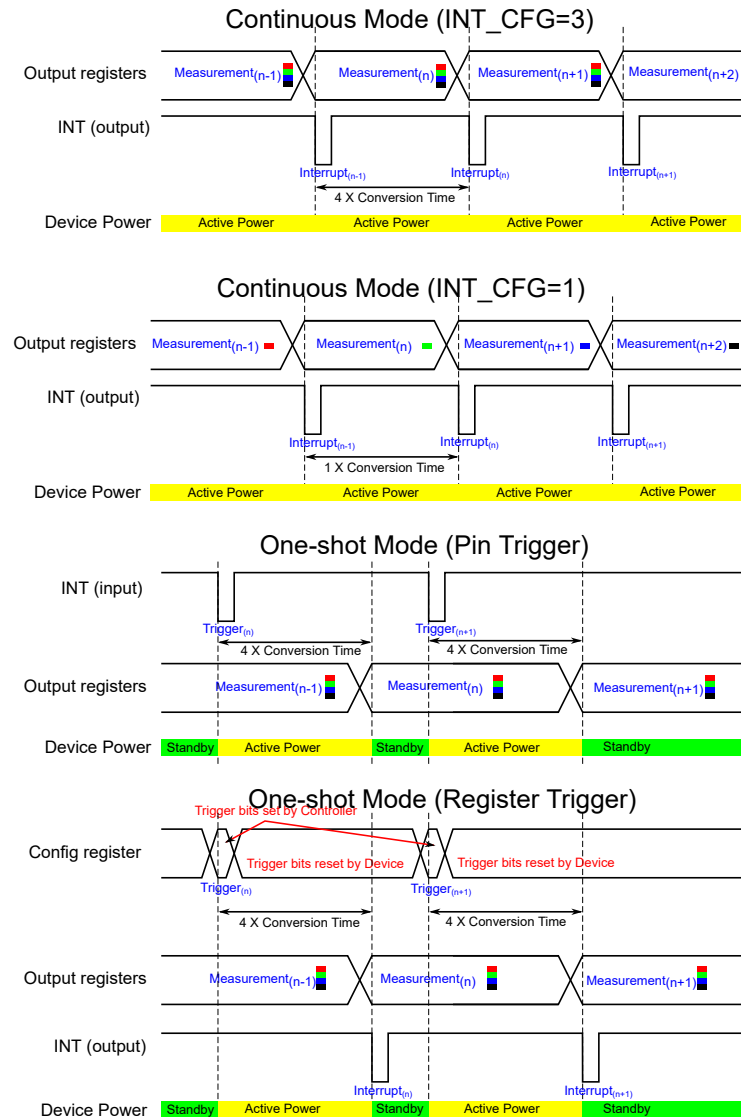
Continuous Mode (INT_CFG=3)

Output registers
Measurement$_{(n-1)}$
Measurement$_{(n)}$
Measurement$_{(n+1)}$
Measurement$_{(n+2)}$

INT (output)
Interrupt$_{(n-1)}$
Interrupt$_{(n)}$
Interrupt$_{(n+1)}$
4 X Conversion Time

Device Power
Active Power
Active Power
Active Power
Active Power

Continuous Mode (INT_CFG=1)

Output registers
Measurement$_{(n-1)}$
Measurement$_{(n)}$
Measurement$_{(n+1)}$
Measurement$_{(n+2)}$

INT (output)
Interrupt$_{(n-1)}$
Interrupt$_{(n)}$
Interrupt$_{(n+1)}$
1 X Conversion Time

Device Power
Active Power
Active Power
Active Power
Active Power

One-shot Mode (Pin Trigger)

INT (input)
Trigger$_{(n)}$
Trigger$_{(n+1)}$
4 X Conversion Time
4 X Conversion Time

Output registers
Measurement$_{(n-1)}$
Measurement$_{(n)}$
Measurement$_{(n+1)}$

Device Power
Standby
Active Power
Standby
Active Power
Standby

One-shot Mode (Register Trigger)

Trigger bits set by Controller

Config register
Trigger bits reset by Device
Trigger bits reset by Device
Trigger$_{(n)}$
Trigger$_{(n+1)}$
4 X Conversion Time
4 X Conversion Time

Output registers
Measurement$_{(n-1)}$
Measurement$_{(n)}$
Measurement$_{(n+1)}$

INT (output)
Interrupt$_{(n)}$
Interrupt$_{(n+1)}$

Device Power
Standby
Active Power
Standby
Active Power
Standby